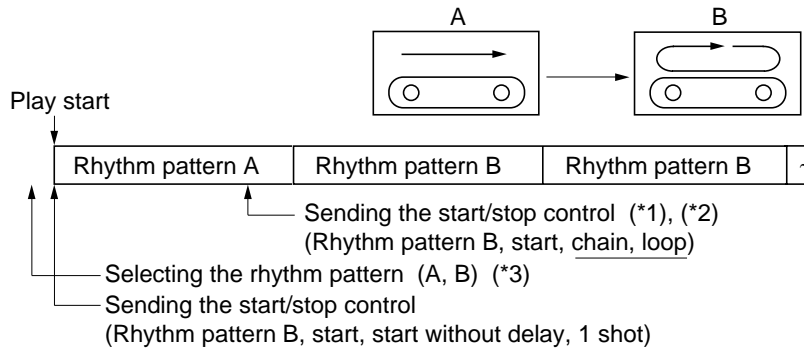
A

B

Play start

| Rhythm pattern A | Rhythm pattern B | Rhythm pattern B |
|---|---|---|

Sending the start/stop control (*1), (*2)
(Rhythm pattern B, start, chain, loop)

Selecting the rhythm pattern (A, B) (*3)

Sending the start/stop control
(Rhythm pattern B, start, start without delay, 1 shot)